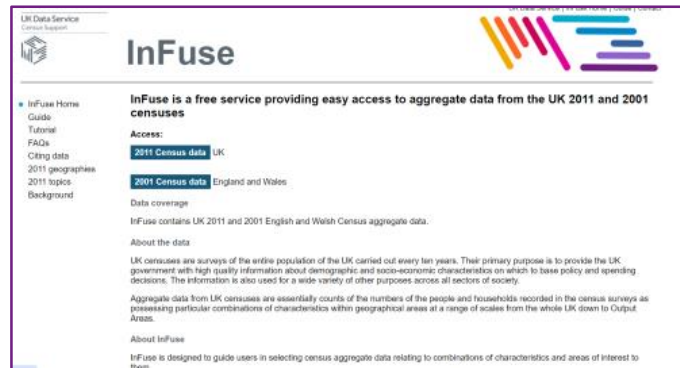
UK Data Service
Census Support

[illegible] | InFuse Home | Guide | Contact

InFuse

InFuse Home
Guide
Tutorial
FAQs
Citing data
2011 geographies
2011 topics
Background

InFuse is a free service providing easy access to aggregate data from the UK 2011 and 2001 censuses

Access:

2011 Census data UK

2001 Census data England and Wales

Data coverage

InFuse contains UK 2011 and 2001 English and Welsh Census aggregate data.

About the data

UK censuses are surveys of the entire population of the UK carried out every ten years. Their primary purpose is to provide the UK government with high quality information about demographic and socio-economic characteristics on which to base policy and spending decisions. The information is also used for a wide variety of other purposes across all sectors of society.

Aggregate data from UK censuses are essentially counts of the numbers of the people and households recorded in the census surveys as possessing particular combinations of characteristics within geographical areas at a range of scales from the whole UK down to Output Areas.

About InFuse

InFuse is designed to guide users in selecting census aggregate data relating to combinations of characteristics and areas of interest to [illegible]